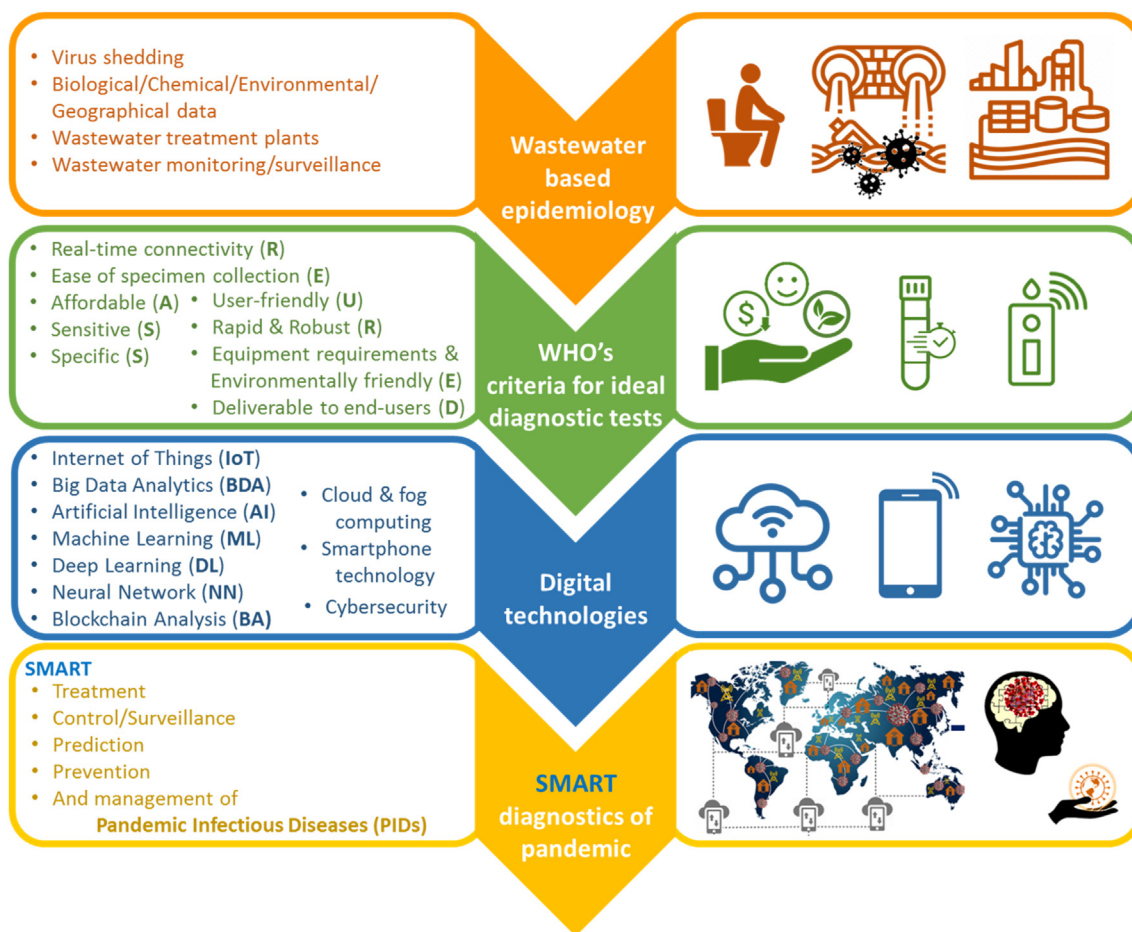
• Virus shedding
• Biological/Chemical/Environmental/Geographical data
• Wastewater treatment plants
• Wastewater monitoring/surveillance

Wastewater based epidemiology

• Real-time connectivity (R)
• Ease of specimen collection (E)
• Affordable (A)
• Sensitive (S)
• Specific (S)
• User-friendly (U)
• Rapid & Robust (R)
• Equipment requirements & Environmentally friendly (E)
• Deliverable to end-users (D)

WHO's criteria for ideal diagnostic tests

• Internet of Things (IoT)
• Big Data Analytics (BDA)
• Artificial Intelligence (AI)
• Machine Learning (ML)
• Deep Learning (DL)
• Neural Network (NN)
• Blockchain Analysis (BA)
• Cloud & fog computing
• Smartphone technology
• Cybersecurity

Digital technologies

SMART
• Treatment
• Control/Surveillance
• Prediction
• Prevention
• And management of Pandemic Infectious Diseases (PIDs)

SMART diagnostics of pandemic